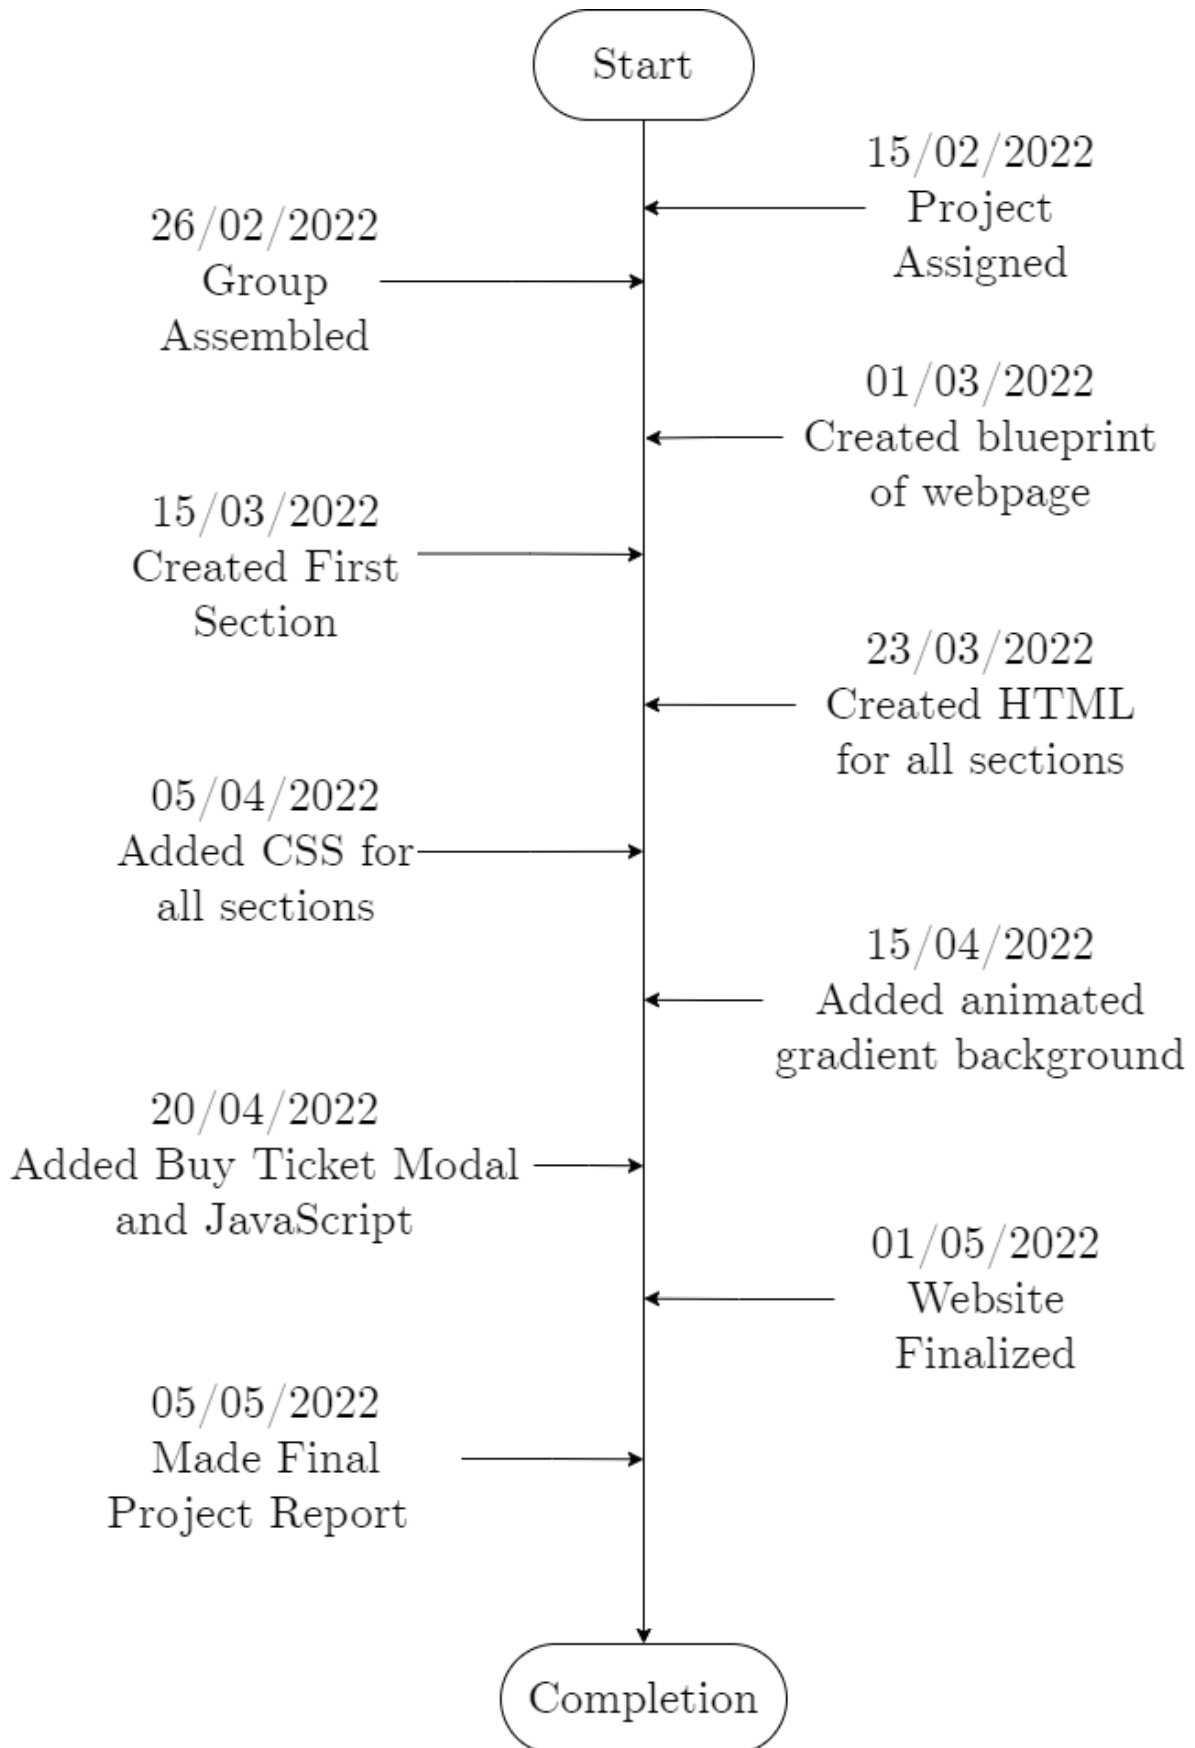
Start

15/02/2022
Project
Assigned

26/02/2022
Group
Assembled

01/03/2022
Created blueprint
of webpage

15/03/2022
Created First
Section

23/03/2022
Created HTML
for all sections

05/04/2022
Added CSS for
all sections

15/04/2022
Added animated
gradient background

20/04/2022
Added Buy Ticket Modal
and JavaScript

01/05/2022
Website
Finalized

05/05/2022
Made Final
Project Report

Completion